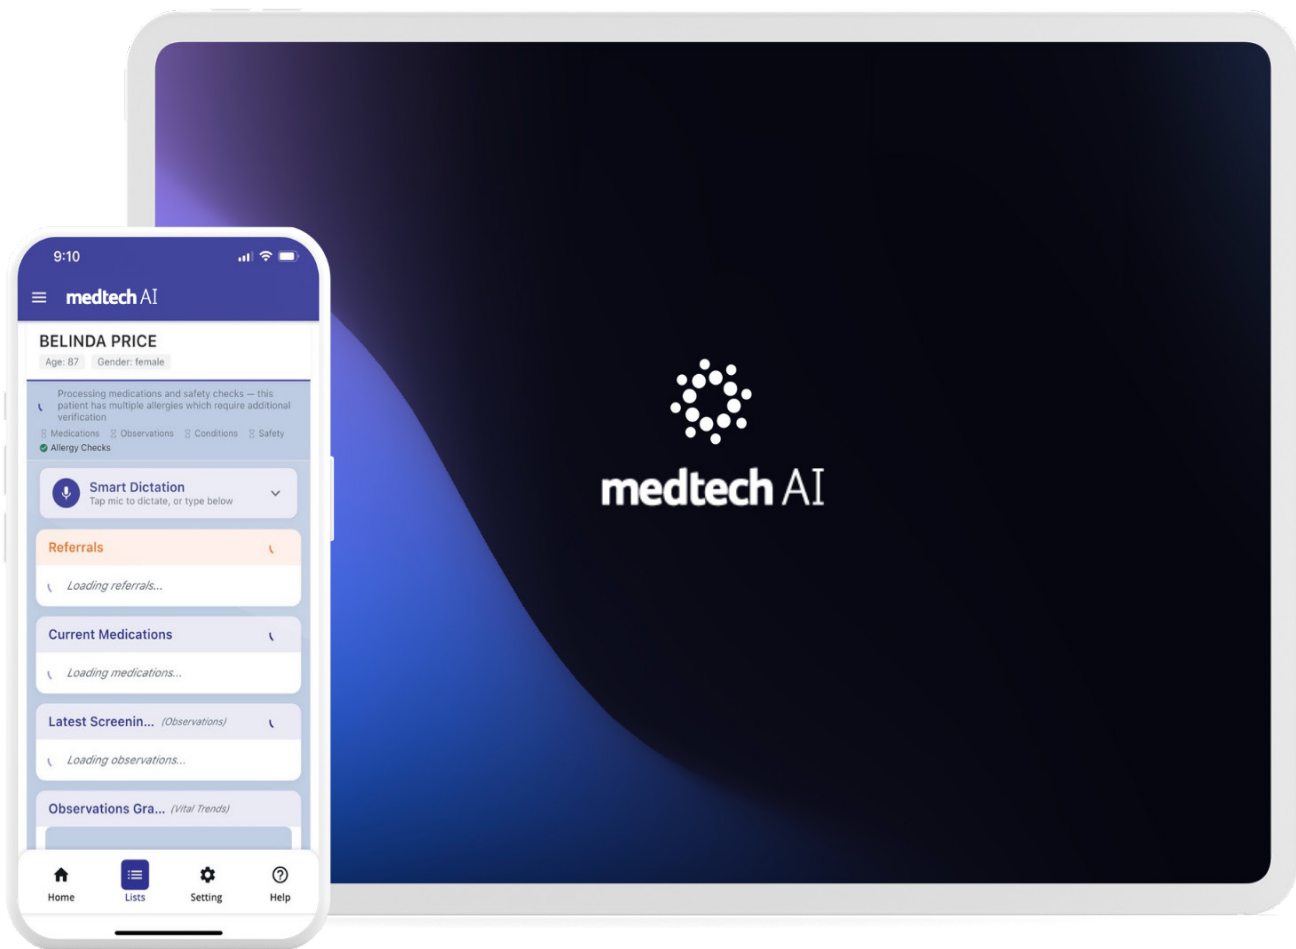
9:10

medtech AI

BELINDA PRICE
Age: 87 Gender: female

Processing medications and safety checks — this patient has multiple allergies which require additional verification

Medications Observations Conditions Safety
Allergy Checks

Smart Dictation
Tap mic to dictate, or type below

Referrals

Loading referrals...

Current Medications

Loading medications...

Latest Screenin... (Observations)

Loading observations...

Observations Gra... (Vital Trends)

Home Lists Setting Help

medtech AI